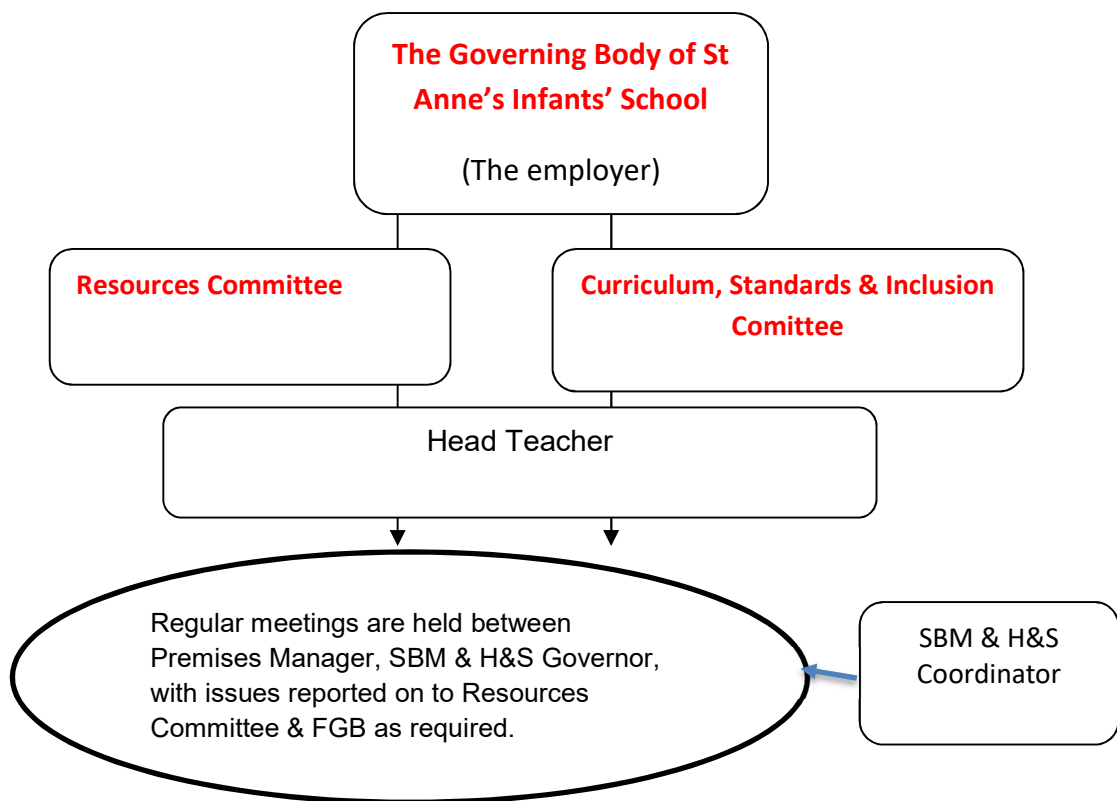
The Governing Body of St Anne’s Infants’ School

(The employer)

Resources Committee

Curriculum, Standards & Inclusion Comittee

Head Teacher

Regular meetings are held between Premises Manager, SBM & H&S Governor, with issues reported on to Resources Committee & FGB as required.

SBM & H&S Coordinator